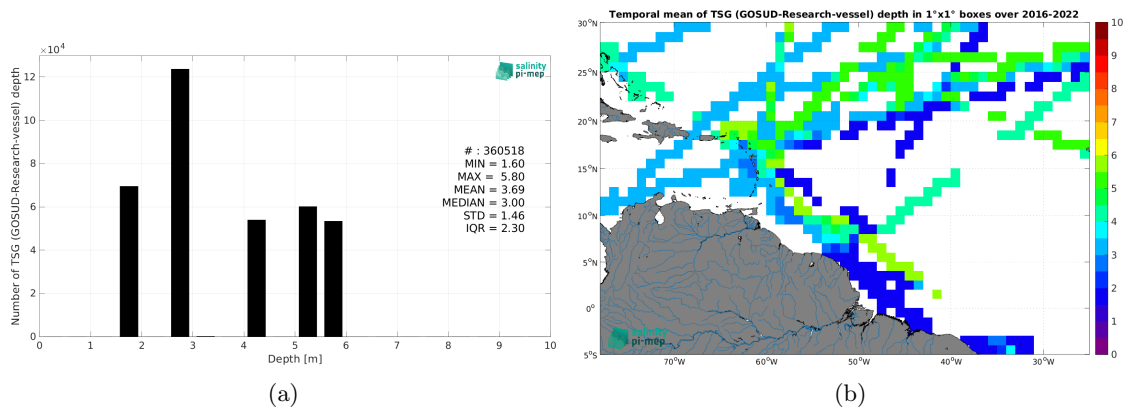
$\times 10^4$

salinity pi-mep

Number of TSG (GOSUD-Research-vessel) depth

12
10
8
6
4
2
0

0 1 2 3 4 5 6 7 8 9 10

Depth [m]

# : 360518
MIN = 1.60
MAX = 5.80
MEAN = 3.69
MEDIAN = 3.00
STD = 1.46
IQR = 2.30

(a)

Temporal mean of TSG (GOSUD-Research-vessel) depth in 1°x1° boxes over 2016-2022

30°N
25°N
20°N
15°N
10°N
5°N
0°
5°S

70°W 60°W 50°W 40°W 30°W

salinity pi-mep

10
9
8
7
6
5
4
3
2
1
0

(b)